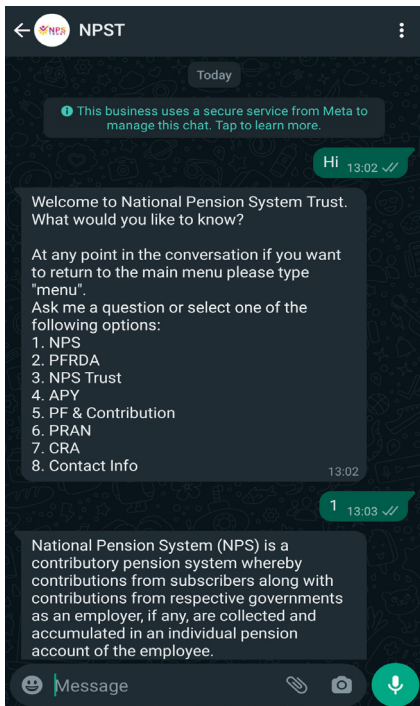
NPST

Today

This business uses a secure service from Meta to manage this chat. Tap to learn more.

Hi 13:02

Welcome to National Pension System Trust. What would you like to know?

At any point in the conversation if you want to return to the main menu please type "menu".
Ask me a question or select one of the following options:
1. NPS
2. PFRDA
3. NPS Trust
4. APY
5. PF & Contribution
6. PRAN
7. CRA
8. Contact Info
13:02

1 13:03

National Pension System (NPS) is a contributory pension system whereby contributions from subscribers along with contributions from respective governments as an employer, if any, are collected and accumulated in an individual pension account of the employee.

Message